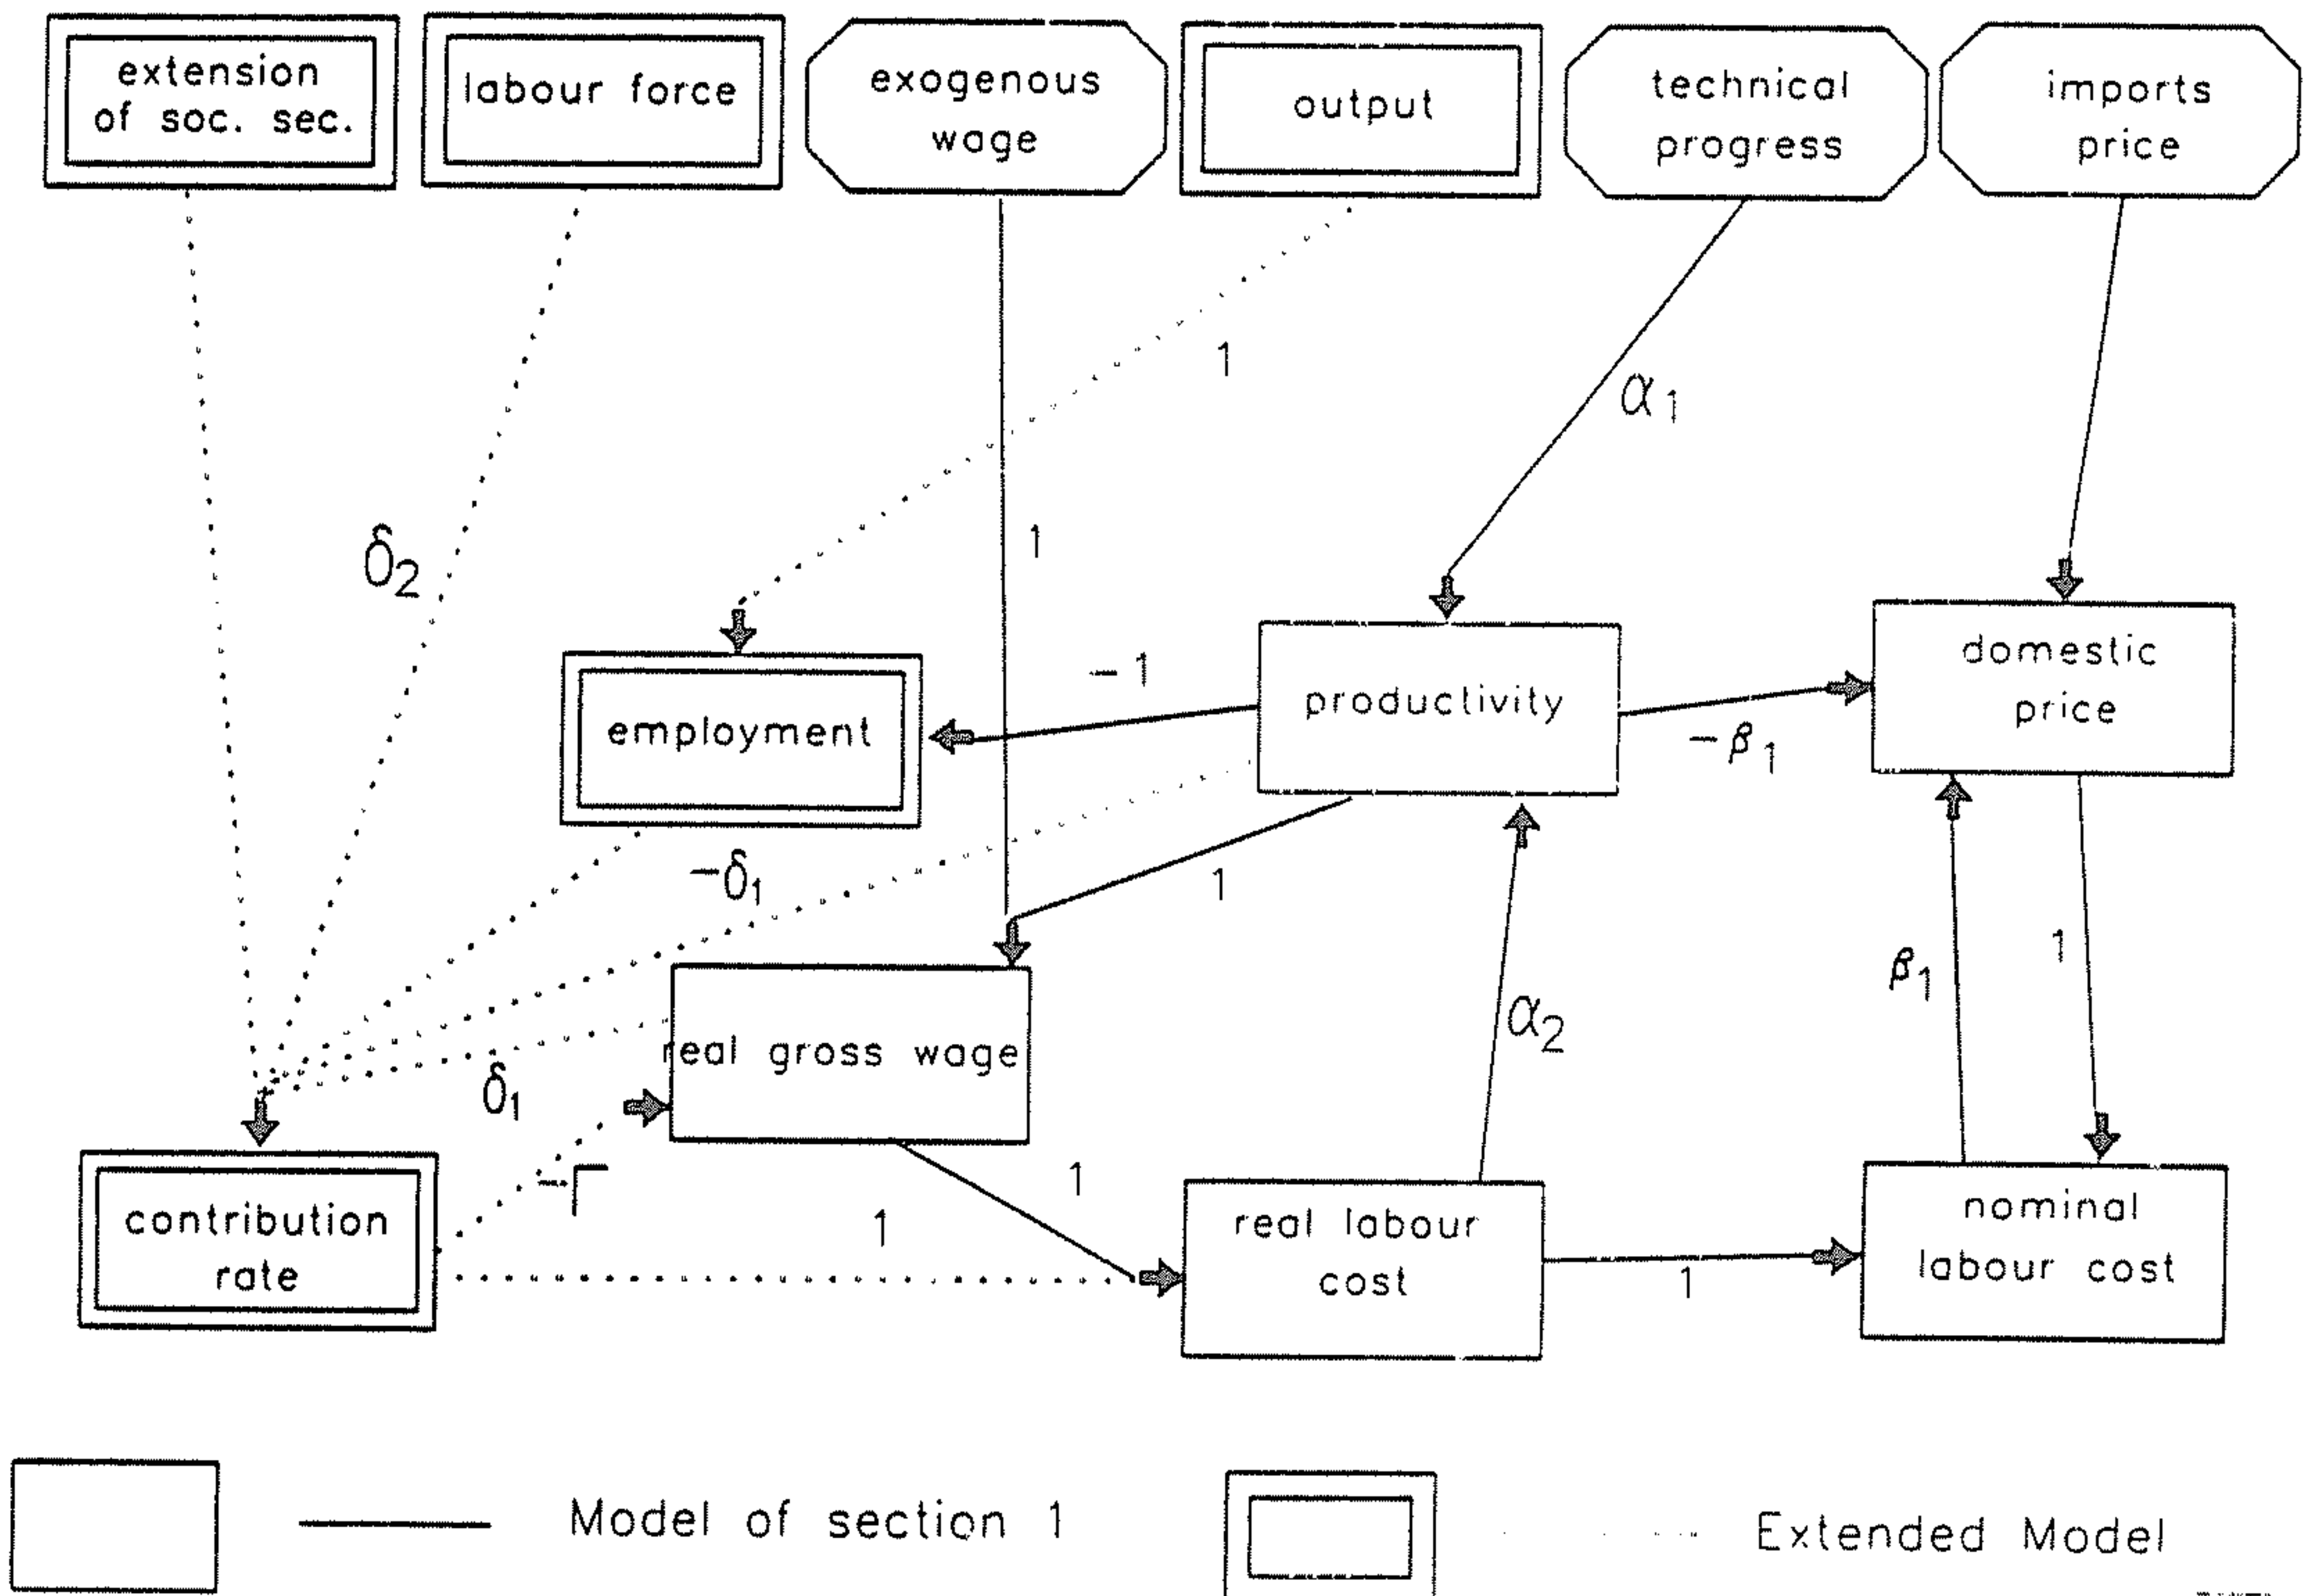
extension of soc. sec.

labour force

exogenous wage

output

technical progress

imports price

1

$\alpha_1$

$\delta_2$

1

productivity

domestic price

$-1$

employment

$-\beta_1$

$-\delta_1$

1

1

$\beta_1$

real gross wage

$\alpha_2$

$\delta_1$

$-\Gamma$

1

contribution rate

1

real labour cost

1

nominal labour cost

Model of section 1

Extended Model